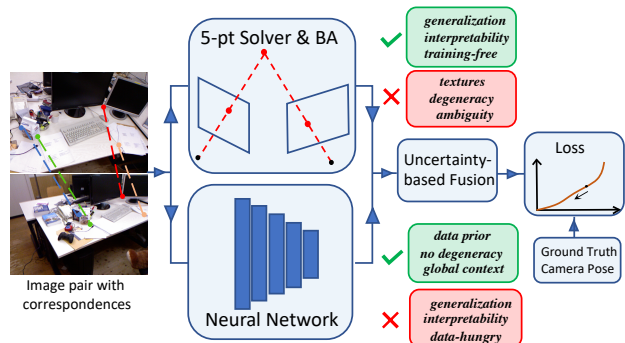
5-pt Solver & BA

generalization
interpretability
training-free

textures
degeneracy
ambiguity

Uncertainty-based Fusion

Loss

Ground Truth
Camera Pose

Image pair with correspondences

data prior
no degeneracy
global context

Neural Network

generalization
interpretability
data-hungry